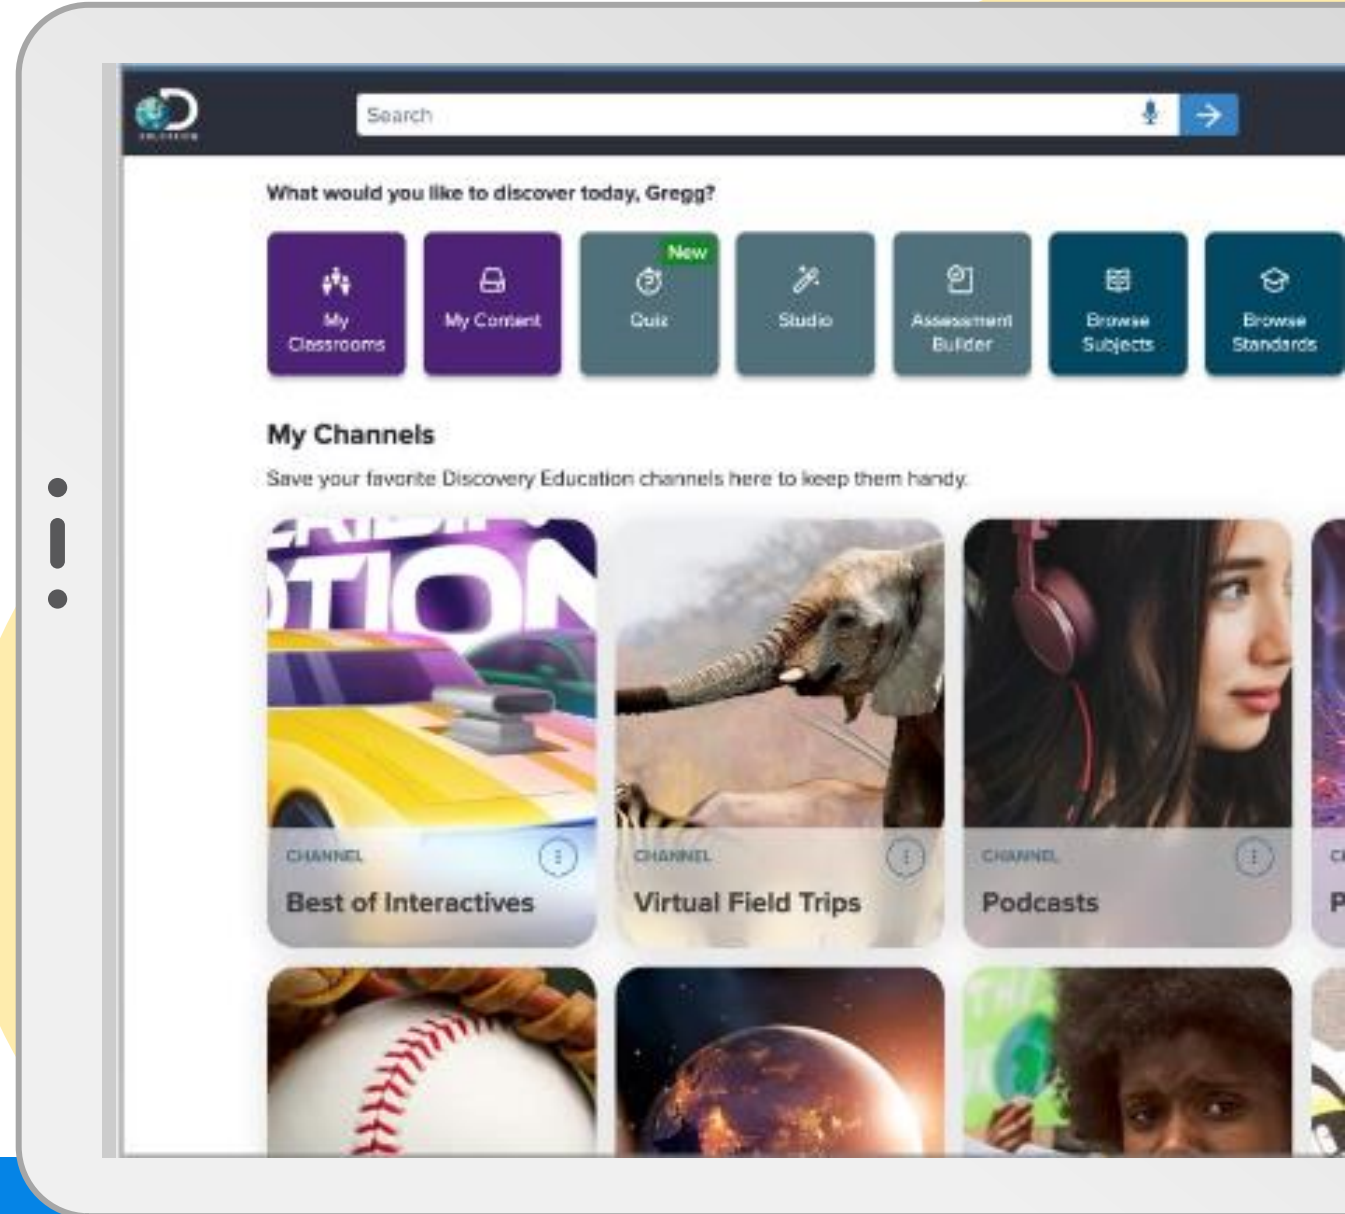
Search

What would you like to discover today, Gregg?

My Classrooms

My Content

New

Quiz

Studio

Assessment Builder

Browse Subjects

Browse Standards

My Channels

Save your favorite Discovery Education channels here to keep them handy.

TION

CHANNEL

Best of Interactives

CHANNEL

Virtual Field Trips

CHANNEL

Podcasts

C

P